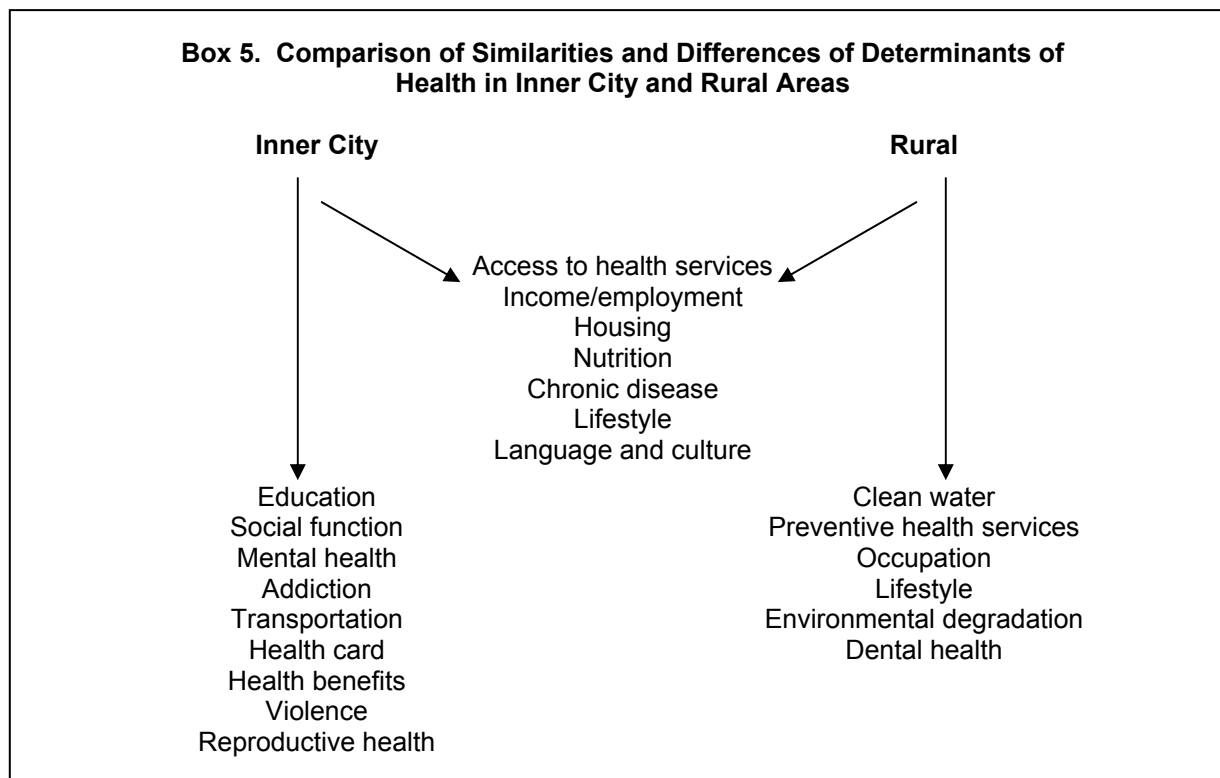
**Box 5. Comparison of Similarities and Differences of Determinants of Health in Inner City and Rural Areas**

**Inner City**

**Rural**

Access to health services
Income/employment
Housing
Nutrition
Chronic disease
Lifestyle
Language and culture

Education
Social function
Mental health
Addiction
Transportation
Health card
Health benefits
Violence
Reproductive health

Clean water
Preventive health services
Occupation
Lifestyle
Environmental degradation
Dental health